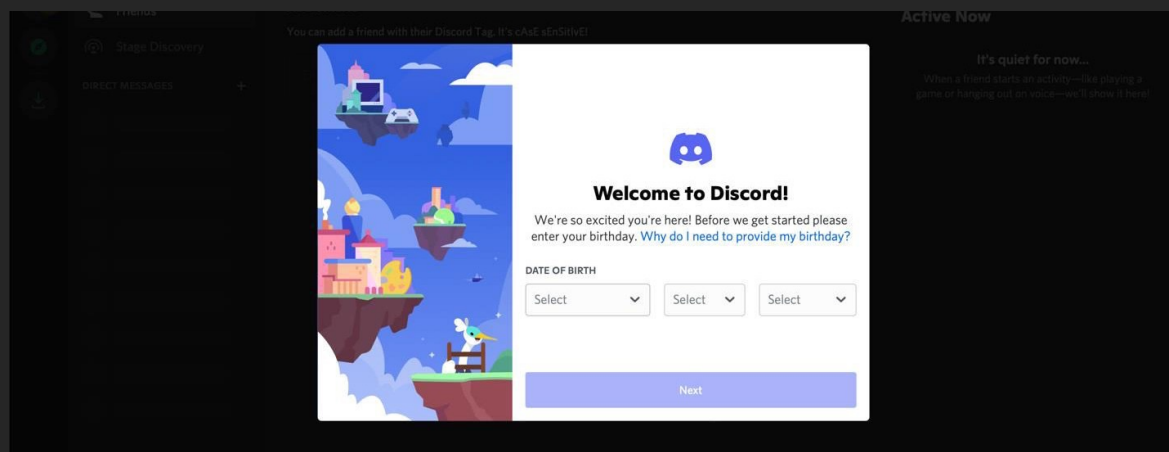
Friends

Stage Discovery

DIRECT MESSAGES +

You can add a friend with their Discord Tag. It's cAsE sEnSitIvE!

Active Now

It's quiet for now...

When a friend starts an activity—like playing a game or hanging out on voice—we'll show it here!

Welcome to Discord!

We're so excited you're here! Before we get started please enter your birthday. Why do I need to provide my birthday?

DATE OF BIRTH

Select

Select

Select

Next